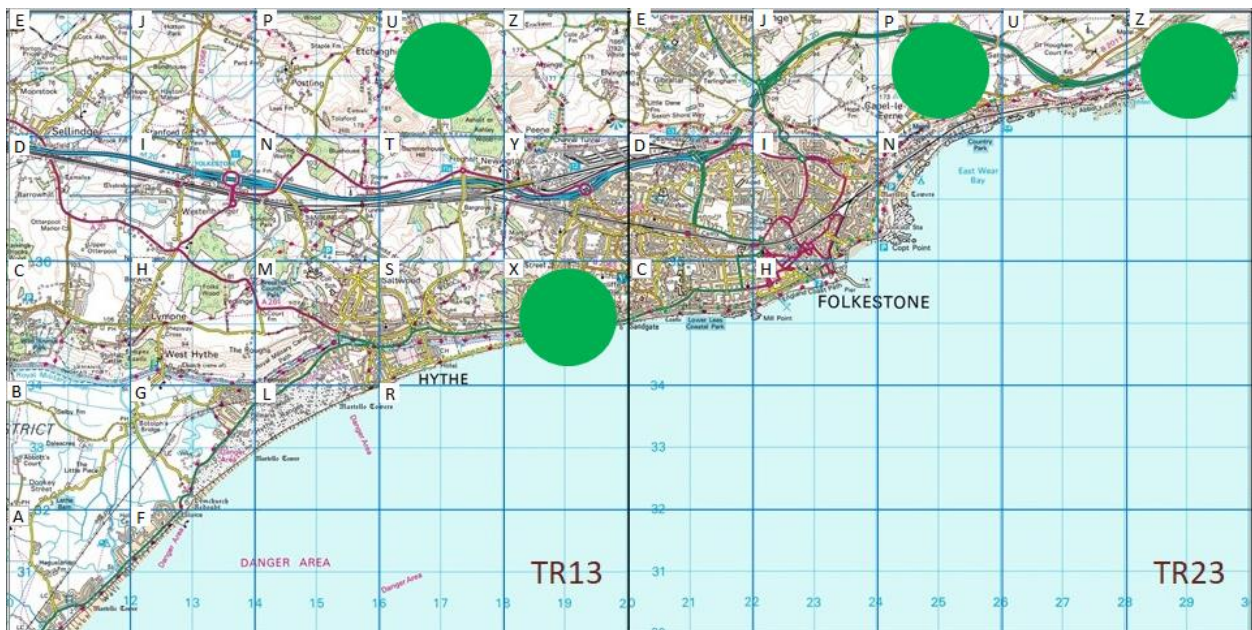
E J P U Z E J P U Z

Sellindge

D I N T Y D I N

FOLKESTONE

C H M S X C H

Lympne

West Hythe

HYTHE

B G L R

RICT

A F

Newington

Peene

Etchinghill

Postling

Sandgate

Mill Point

East Wear Bay

Copt Point

Capel-le-Ferne

Country Park

Lower Leas Coastal Park

Saltwood

Dymchurch

Danger Area

DANGER AREA

Danger Area

Martello Tower

34

33

32

31

TR13

TR23

12 13 14 15 16 17 18 19 20 21 22 23 24 25 26 27 28 29 3